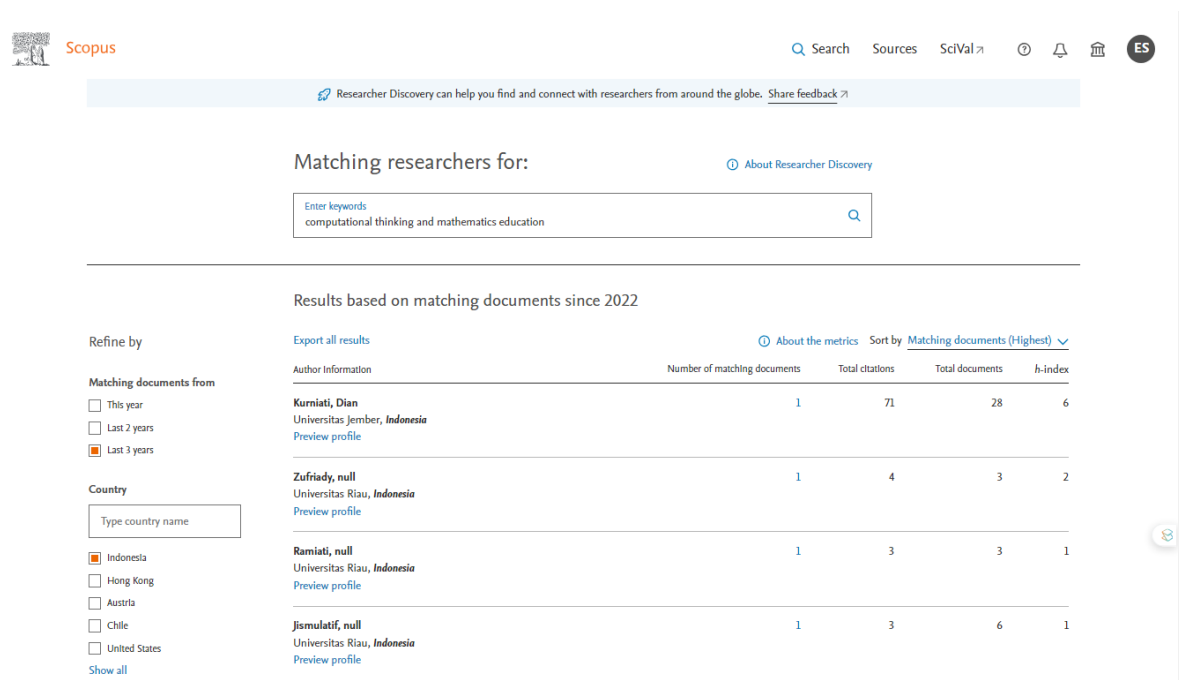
Scopus

Search Sources SciVal ES

Researcher Discovery can help you find and connect with researchers from around the globe. Share feedback

Matching researchers for:

About Researcher Discovery

Enter keywords
computational thinking and mathematics education

Results based on matching documents since 2022

Refine by

Matching documents from
This year
Last 2 years
Last 3 years

Country
Type country name
Indonesia
Hong Kong
Austria
Chile
United States
Show all

Export all results

About the metrics Sort by Matching documents (Highest)

| Author Information | Number of matching documents | Total citations | Total documents | h-index |
|---|---|---|---|---|
| Kurniati, Dian Universitas Jember, Indonesia Preview profile | 1 | 71 | 28 | 6 |
| Zufriady, null Universitas Riau, Indonesia Preview profile | 1 | 4 | 3 | 2 |
| Ramiati, null Universitas Riau, Indonesia Preview profile | 1 | 3 | 3 | 1 |
| Jismulatif, null Universitas Riau, Indonesia Preview profile | 1 | 3 | 6 | 1 |